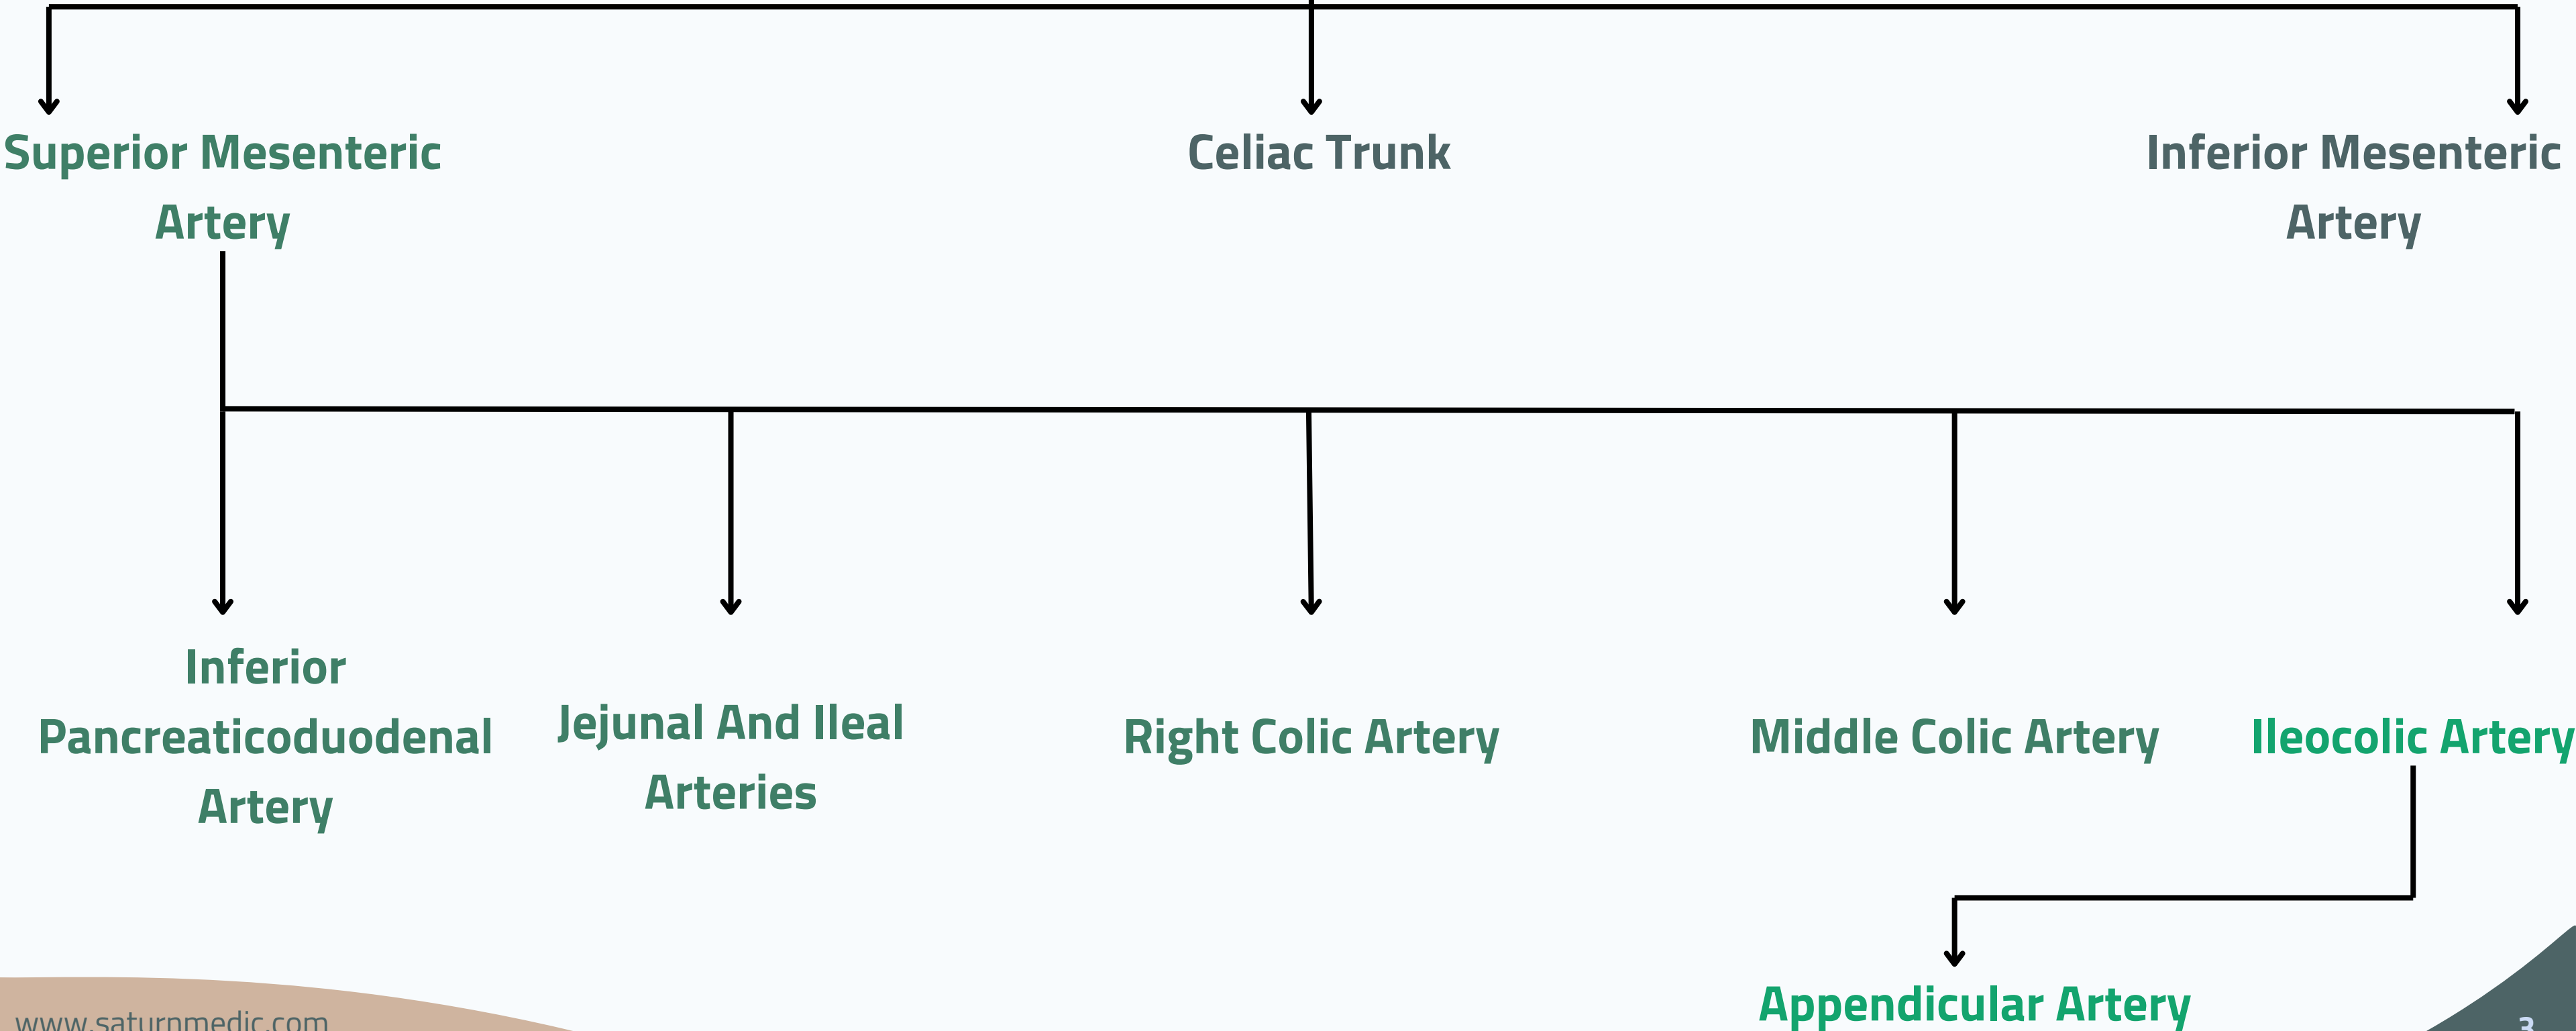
Superior Mesenteric Artery

Celiac Trunk

Inferior Mesenteric Artery

Inferior Pancreaticoduodenal Artery

Jejunal And Ileal Arteries

Right Colic Artery

Middle Colic Artery

Ileocolic Artery

Appendicular Artery

www.saturnmedic.com

3